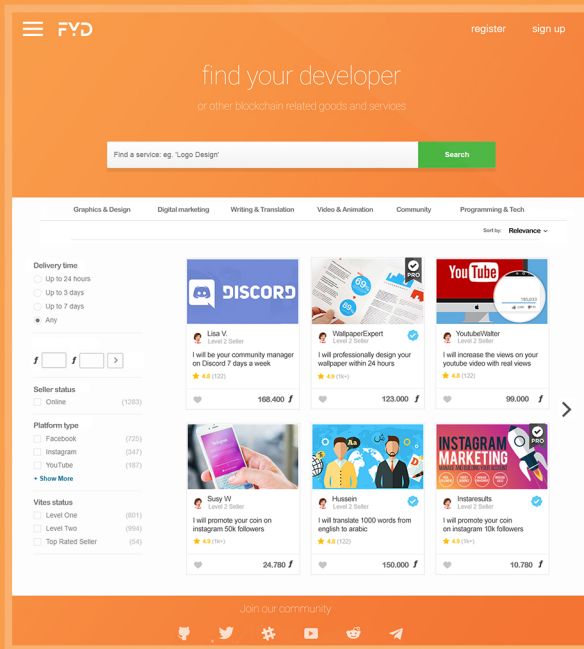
FYD

register sign up

find your developer

or other blockchain related goods and services

Find a service: eg. 'Logo Design'

Search

Graphics & Design Digital marketing Writing & Translation Video & Animation Community Programming & Tech

Sort by: Relevance

Delivery time
Up to 24 hours
Up to 3 days
Up to 7 days
Any

Seller status
Online (1283)

Platform type
Facebook (725)
Instagram (347)
YouTube (187)
+ Show More

Vites status
Level One (801)
Level Two (994)
Top Rated Seller (54)

DISCORD
Lisa V.
Level 2 Seller
I will be your community manager on Discord 7 days a week
4.8 (122)
168.400

PRO
WallpaperExpert
Level 2 Seller
I will professionally design your wallpaper within 24 hours
4.9 (1k+)
123.000

YouTube
YoutubeWalter
Level 2 Seller
I will increase the views on your youtube video with real views
4.8 (122)
99.000

Susy W
Level 2 Seller
I will promote your coin on instagram 50k followers
4.9 (1k+)
24.780

Hussein
Level 2 Seller
I will translate 1000 words from english to arabic
4.8 (122)
150.000

INSTAGRAM MARKETING
PRO
Instaresults
Level 2 Seller
I will promote your coin on instagram 10k followers
4.9 (1k+)
10.780

Join our community